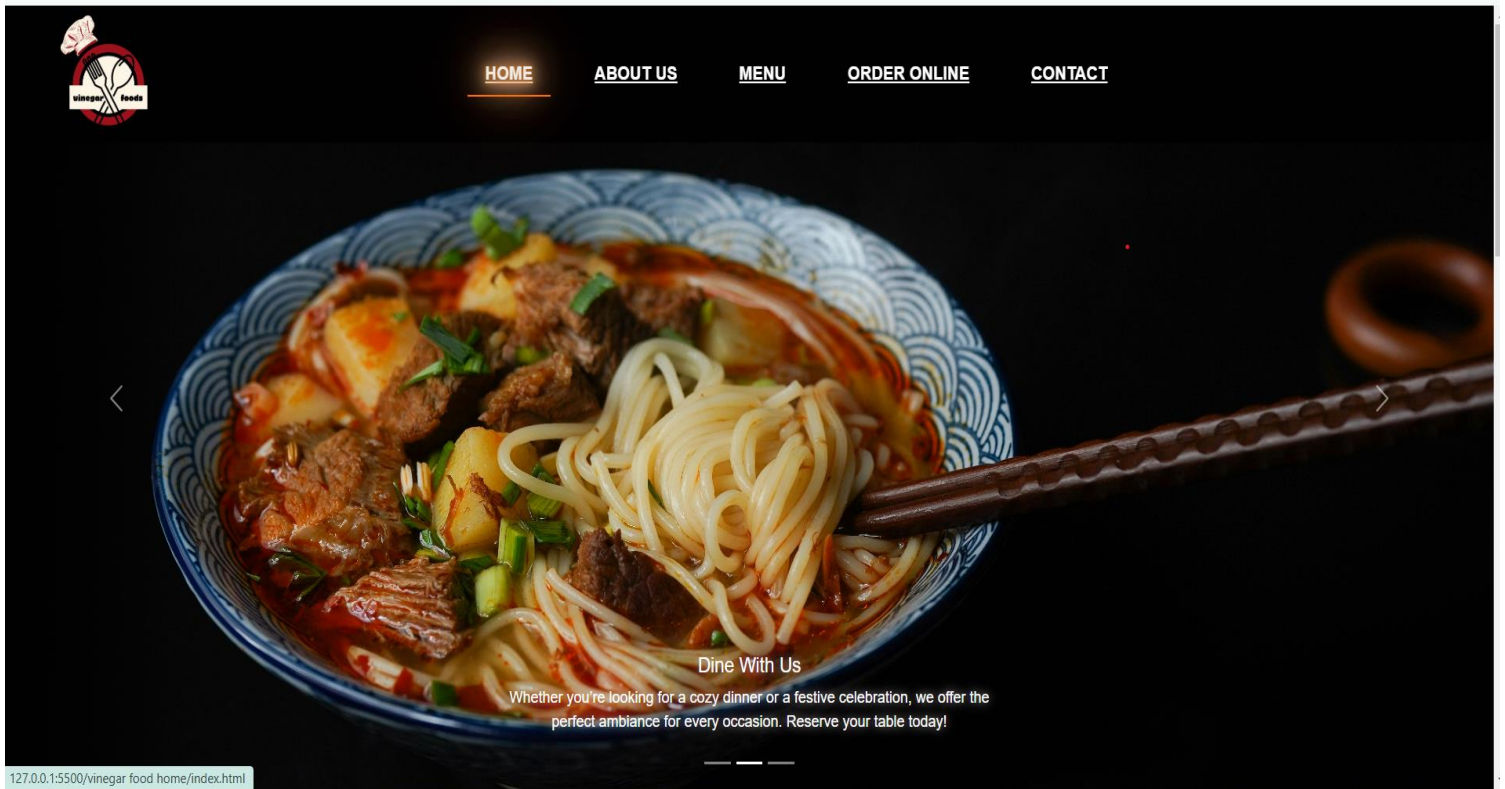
vinegar foods

HOME ABOUT US MENU ORDER ONLINE CONTACT

Dine With Us

Whether you're looking for a cozy dinner or a festive celebration, we offer the perfect ambiance for every occasion. Reserve your table today!

127.0.0.1:5500/vinegar food home/index.html